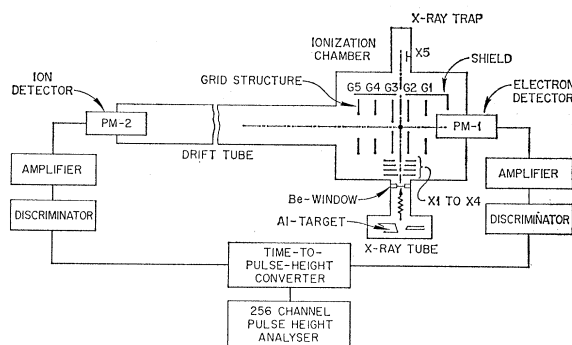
X-RAY TRAP

IONIZATION CHAMBER

X5

SHIELD

ION DETECTOR

GRID STRUCTURE

G5 G4 G3 G2 G1

ELECTRON DETECTOR

PM-2

PM-1

DRIFT TUBE

AMPLIFIER

AMPLIFIER

Be-WINDOW

X1 TO X4

DISCRIMINATOR

DISCRIMINATOR

Al-TARGET

X-RAY TUBE

TIME-TO-PULSE-HEIGHT CONVERTER

256 CHANNEL PULSE HEIGHT ANALYSER